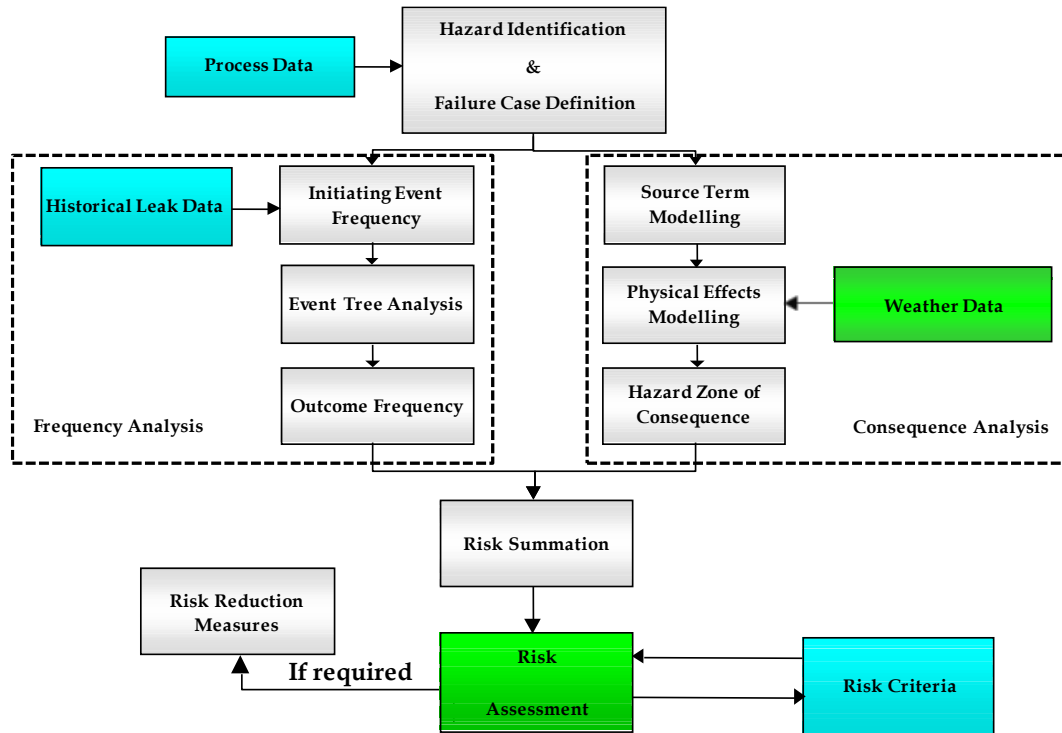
Process Data

Hazard Identification
&
Failure Case Definition

Historical Leak Data

Initiating Event Frequency

Event Tree Analysis

Outcome Frequency

Frequency Analysis

Source Term Modelling

Physical Effects Modelling

Weather Data

Hazard Zone of Consequence

Consequence Analysis

Risk Summation

Risk Reduction Measures

If required

Risk
Assessment

Risk Criteria